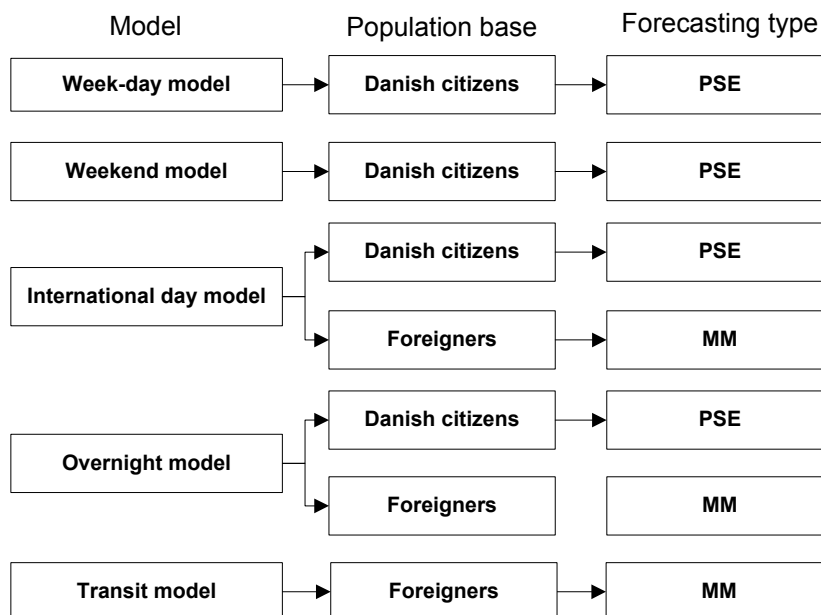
Model

Population base

Forecasting type

Week-day model

Danish citizens

PSE

Weekend model

Danish citizens

PSE

International day model

Danish citizens

PSE

Foreigners

MM

Overnight model

Danish citizens

PSE

Foreigners

MM

Transit model

Foreigners

MM